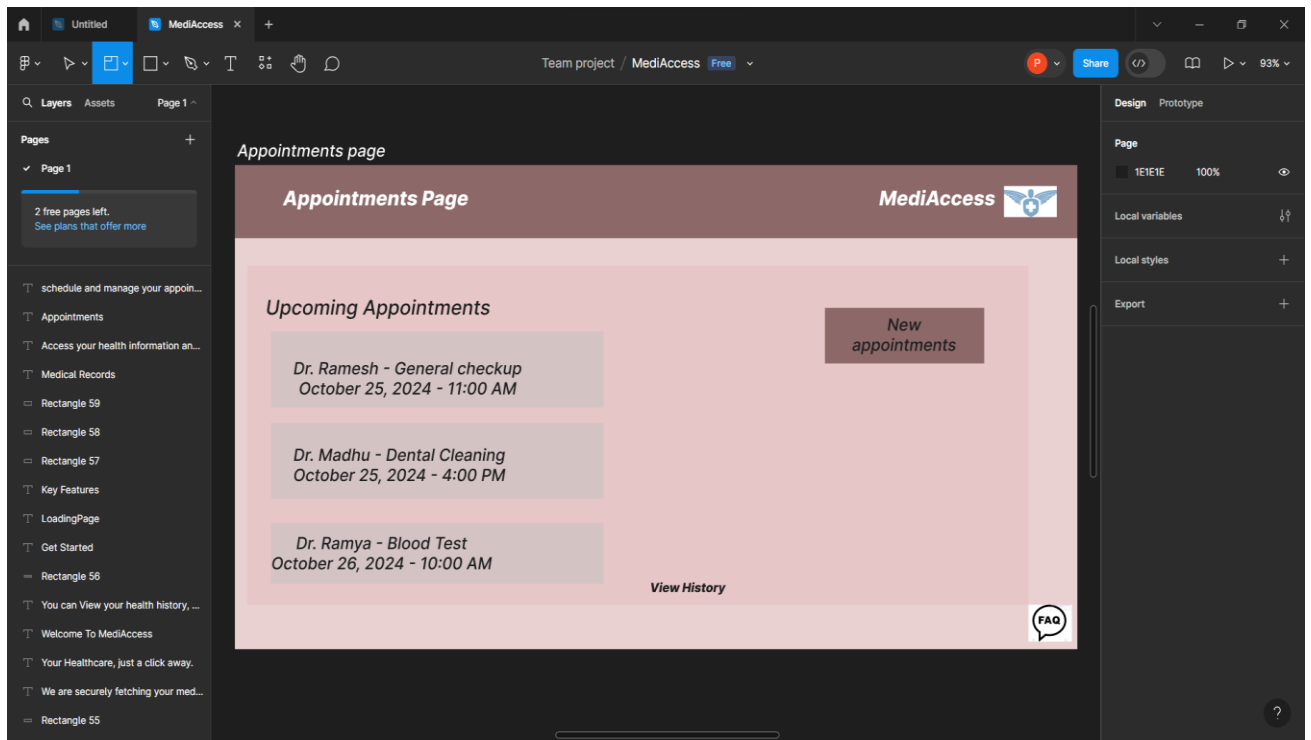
Untitled
MediAccess

Team project / MediAccess Free

P
Share
93%

Layers Assets
Page 1

Pages
Page 1

2 free pages left.
See plans that offer more

schedule and manage your appoin...
Appointments
Access your health information an...
Medical Records
Rectangle 59
Rectangle 58
Rectangle 57
Key Features
LoadingPage
Get Started
Rectangle 56
You can View your health history, ...
Welcome To MediAccess
Your Healthcare, just a click away.
We are securely fetching your med...
Rectangle 55

Appointments page

Appointments Page

MediAccess

Upcoming Appointments

New appointments

Dr. Ramesh - General checkup
October 25, 2024 - 11:00 AM

Dr. Madhu - Dental Cleaning
October 25, 2024 - 4:00 PM

Dr. Ramya - Blood Test
October 26, 2024 - 10:00 AM

View History

FAQ

Design Prototype

Page
1E1E1E 100%

Local variables

Local styles

Export

?